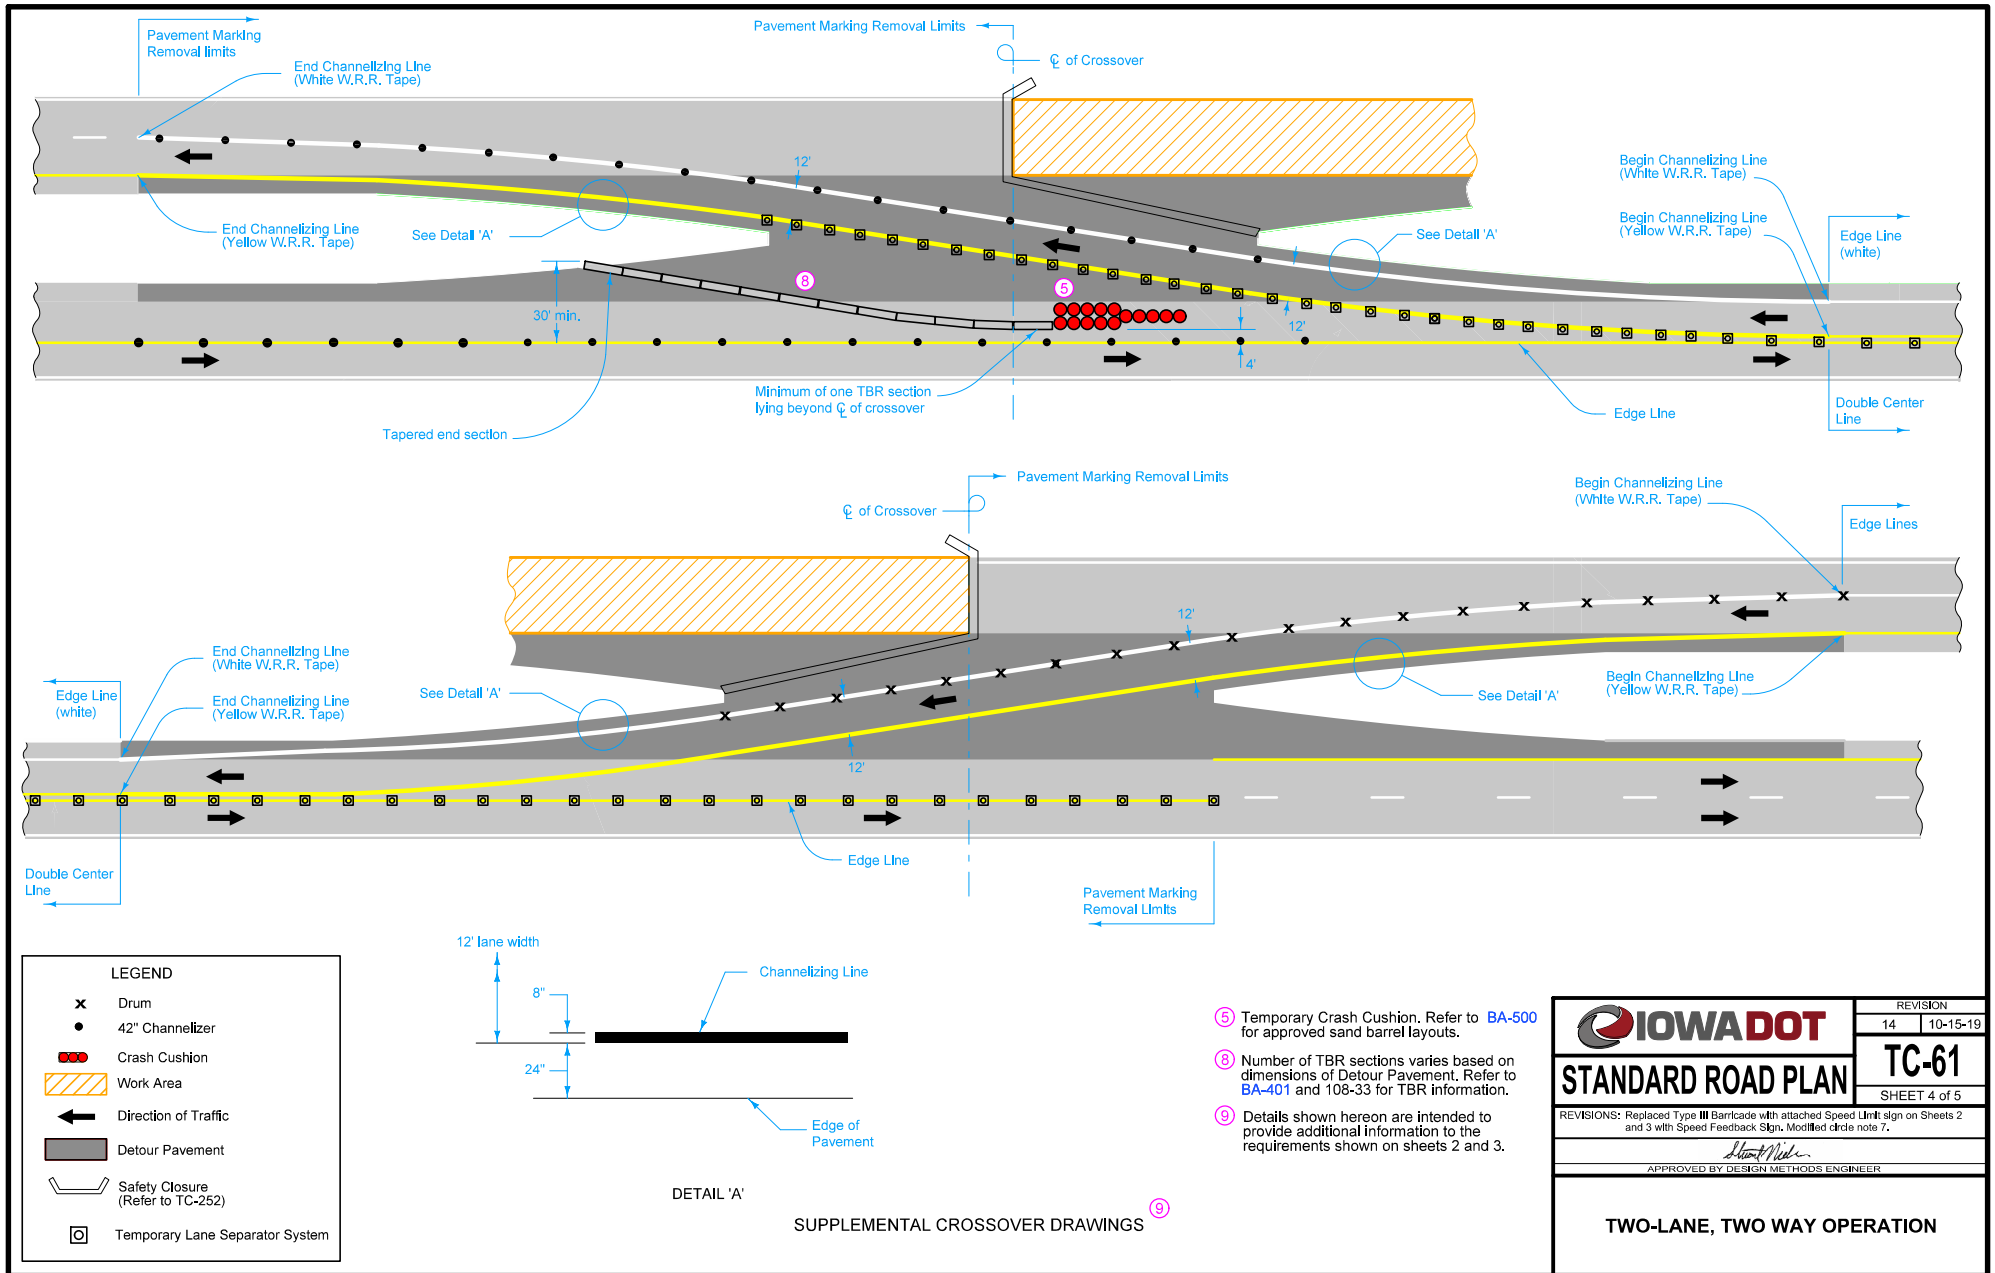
Pavement Marking Removal limits

End Channelizing Line (White W.R.R. Tape)

Pavement Marking Removal Limits

℄ of Crossover

12'

Begin Channelizing Line (White W.R.R. Tape)

Begin Channelizing Line (Yellow W.R.R. Tape)

Edge Line (white)

End Channelizing Line (Yellow W.R.R. Tape)

See Detail 'A'

See Detail 'A'

8

5

30' min.

12'

4'

Minimum of one TBR section lying beyond ℄ of crossover

Tapered end section

Edge Line

Double Center Line

Pavement Marking Removal Limits

℄ of Crossover

Begin Channelizing Line (White W.R.R. Tape)

Edge Lines

12'

End Channelizing Line (White W.R.R. Tape)

End Channelizing Line (Yellow W.R.R. Tape)

Edge Line (white)

See Detail 'A'

See Detail 'A'

Begin Channelizing Line (Yellow W.R.R. Tape)

12'

Double Center Line

Edge Line

Pavement Marking Removal Limits

LEGEND

Drum

42" Channelizer

Crash Cushion

Work Area

Direction of Traffic

Detour Pavement

Safety Closure (Refer to TC-252)

Temporary Lane Separator System

12' lane width

8"

24"

Channelizing Line

Edge of Pavement

DETAIL 'A'

SUPPLEMENTAL CROSSOVER DRAWINGS 9

5 Temporary Crash Cushion. Refer to BA-500 for approved sand barrel layouts.

8 Number of TBR sections varies based on dimensions of Detour Pavement. Refer to BA-401 and 108-33 for TBR information.

9 Details shown hereon are intended to provide additional information to the requirements shown on sheets 2 and 3.

IOWADOT

REVISION

14 | 10-15-19

TC-61

STANDARD ROAD PLAN

SHEET 4 of 5

REVISIONS: Replaced Type III Barricade with attached Speed Limit sign on Sheets 2 and 3 with Speed Feedback Sign. Modified circle note 7.

APPROVED BY DESIGN METHODS ENGINEER

TWO-LANE, TWO WAY OPERATION